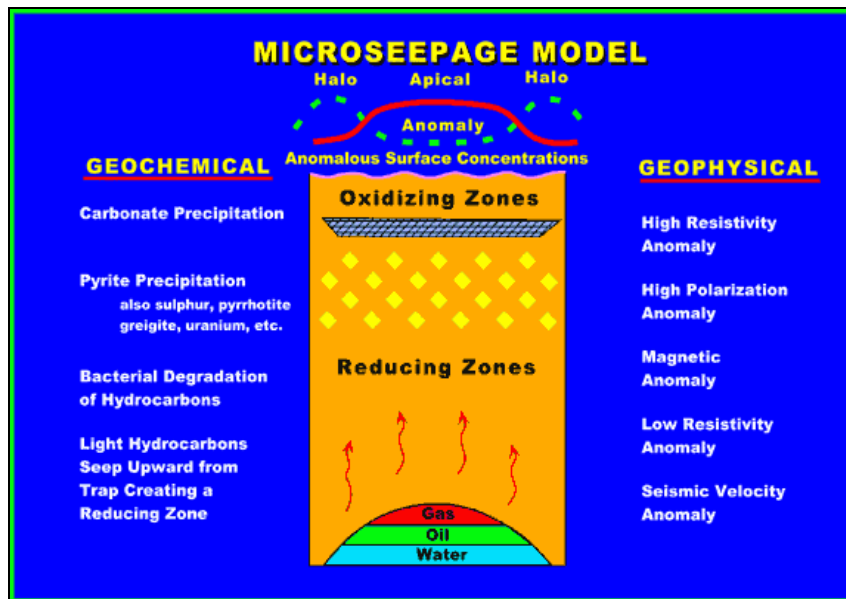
MICROSEEPAGE MODEL

Halo Apical Halo

Anomaly

Anomalous Surface Concentrations

GEOCHEMICAL

Carbonate Precipitation

Pyrite Precipitation
also sulphur, pyrrhotite greigite, uranium, etc.

Bacterial Degradation of Hydrocarbons

Light Hydrocarbons Seep Upward from Trap Creating a Reducing Zone

Oxidizing Zones

Reducing Zones

Gas
Oil
Water

GEOPHYSICAL

High Resistivity Anomaly

High Polarization Anomaly

Magnetic Anomaly

Low Resistivity Anomaly

Seismic Velocity Anomaly